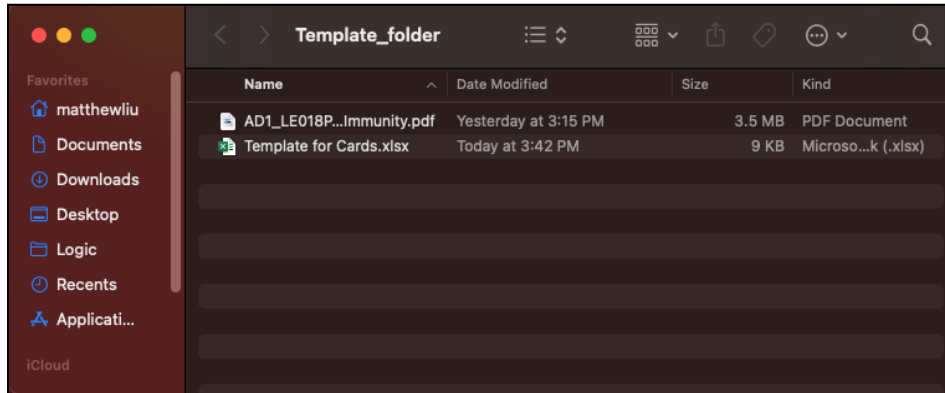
Template_folder

Favorites
matthewliu
Documents
Downloads
Desktop
Logic
Recents
Applicati...
iCloud

| Name | Date Modified | Size | Kind |
|---|---|---|---|
| AD1_LE018P...Immunity.pdf | Yesterday at 3:15 PM | 3.5 MB | PDF Document |
| Template for Cards.xlsx | Today at 3:42 PM | 9 KB | Microso...k (.xlsx) |